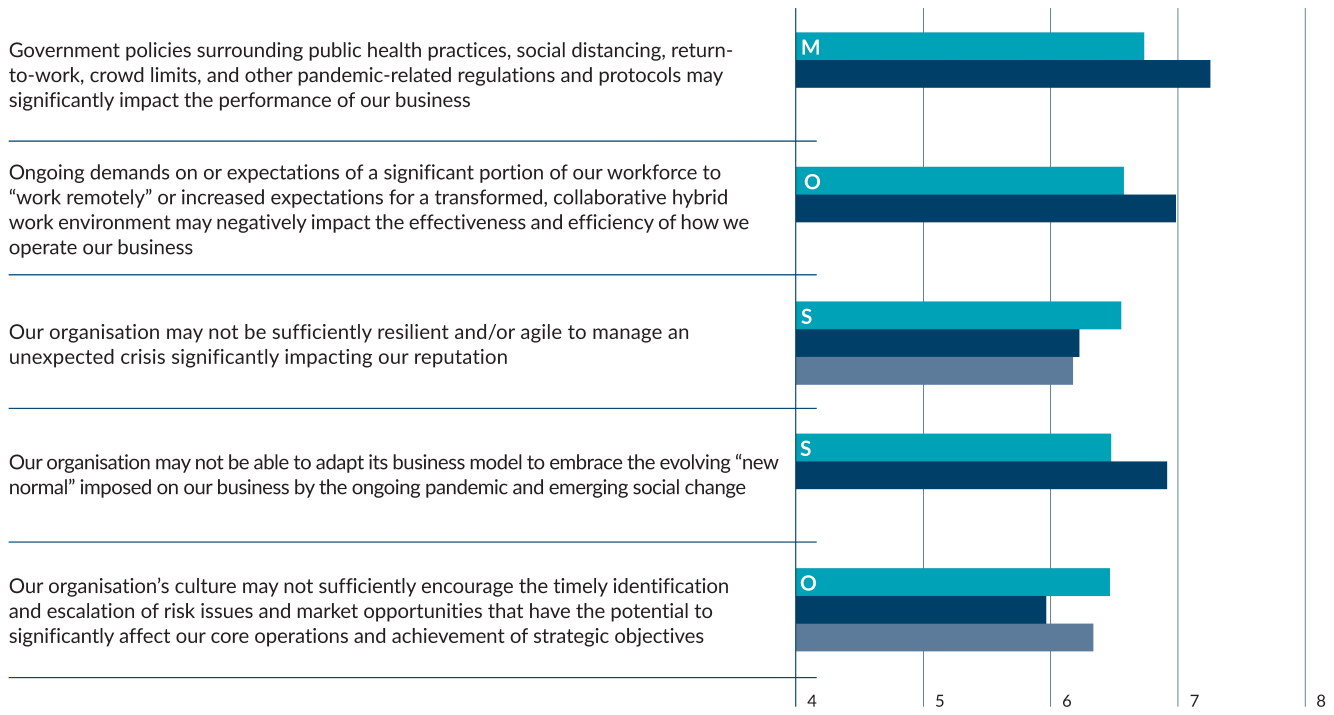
Government policies surrounding public health practices, social distancing, return-to-work, crowd limits, and other pandemic-related regulations and protocols may significantly impact the performance of our business

M

Ongoing demands on or expectations of a significant portion of our workforce to “work remotely” or increased expectations for a transformed, collaborative hybrid work environment may negatively impact the effectiveness and efficiency of how we operate our business

O

Our organisation may not be sufficiently resilient and/or agile to manage an unexpected crisis significantly impacting our reputation

S

Our organisation may not be able to adapt its business model to embrace the evolving “new normal” imposed on our business by the ongoing pandemic and emerging social change

S

Our organisation’s culture may not sufficiently encourage the timely identification and escalation of risk issues and market opportunities that have the potential to significantly affect our core operations and achievement of strategic objectives

O

4 5 6 7 8